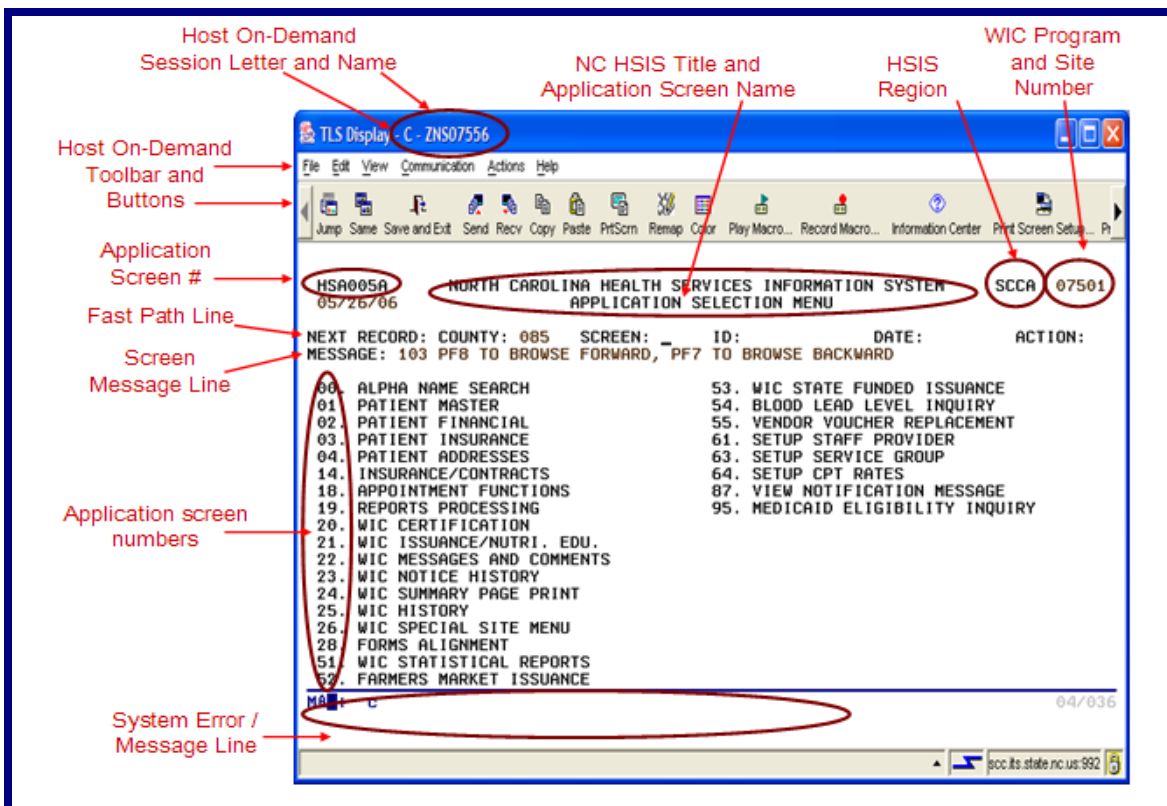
Host On-Demand Session Letter and Name

NC HSIS Title and Application Screen Name

HSIS Region

WIC Program and Site Number

Host On-Demand Toolbar and Buttons

Application Screen #

Fast Path Line

Screen Message Line

Application screen numbers

System Error / Message Line

TLS Display - C - ZNS07556

File Edit View Communication Actions Help

Jump Same Save and Exit Send Recv Copy Paste PrtScrn Remap Color Play Macro... Record Macro... Information Center Print Screen Setup... Pr

HSA005A NORTH CAROLINA HEALTH SERVICES INFORMATION SYSTEM SCCA 07501
05/26/06 APPLICATION SELECTION MENU

NEXT RECORD: COUNTY: 085 SCREEN: _ ID: DATE: ACTION:
MESSAGE: 103 PF8 TO BROWSE FORWARD, PF7 TO BROWSE BACKWARD

00. ALPHA NAME SEARCH
01. PATIENT MASTER
02. PATIENT FINANCIAL
03. PATIENT INSURANCE
04. PATIENT ADDRESSES
14. INSURANCE/CONTRACTS
18. APPOINTMENT FUNCTIONS
19. REPORTS PROCESSING
20. WIC CERTIFICATION
21. WIC ISSUANCE/NUTRI. EDU.
22. WIC MESSAGES AND COMMENTS
23. WIC NOTICE HISTORY
24. WIC SUMMARY PAGE PRINT
25. WIC HISTORY
26. WIC SPECIAL SITE MENU
28. FORMS ALIGNMENT
51. WIC STATISTICAL REPORTS
52. FARMERS MARKET ISSUANCE

53. WIC STATE FUNDED ISSUANCE
54. BLOOD LEAD LEVEL INQUIRY
55. VENDOR VOUCHER REPLACEMENT
61. SETUP STAFF PROVIDER
63. SETUP SERVICE GROUP
64. SETUP CPT RATES
87. VIEW NOTIFICATION MESSAGE
95. MEDICAID ELIGIBILITY INQUIRY

MA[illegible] C 04/036

scc.its.state.nc.us:992